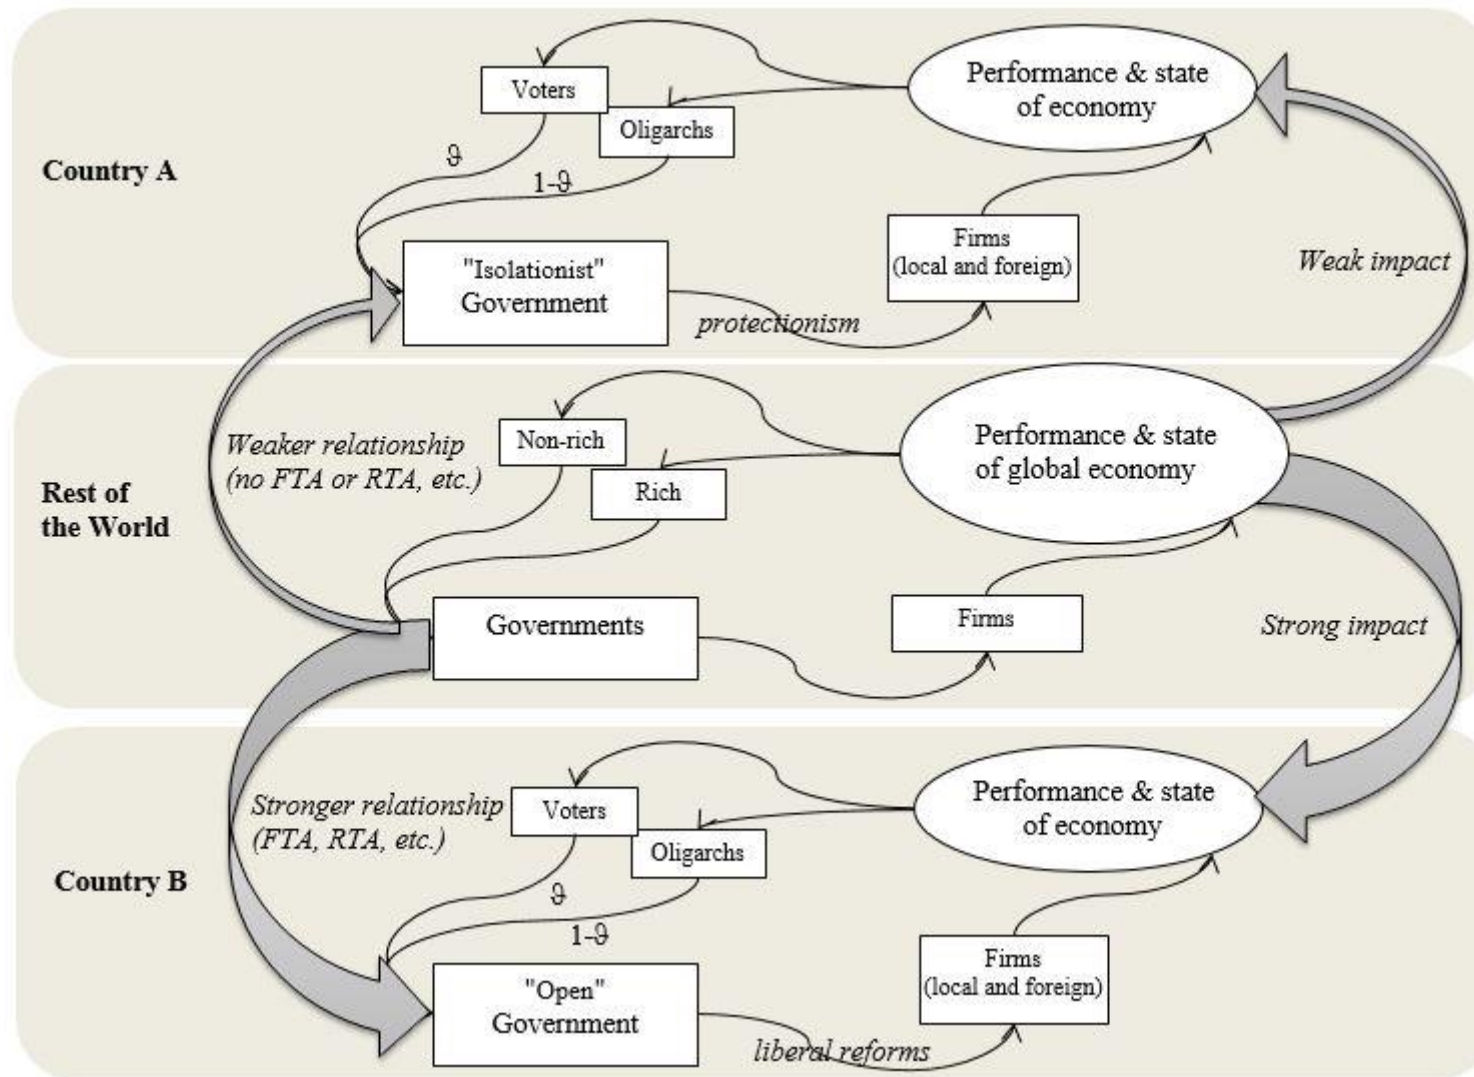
Country A

Voters

Oligarchs

Performance & state of economy

$\vartheta$

1-$\vartheta$

"Isolationist" Government

protectionism

Firms (local and foreign)

Weak impact

Rest of the World

Weaker relationship (no FTA or RTA, etc.)

Non-rich

Rich

Performance & state of global economy

Governments

Firms

Strong impact

Country B

Stronger relationship (FTA, RTA, etc.)

Voters

Oligarchs

Performance & state of economy

$\vartheta$

1-$\vartheta$

"Open" Government

liberal reforms

Firms (local and foreign)